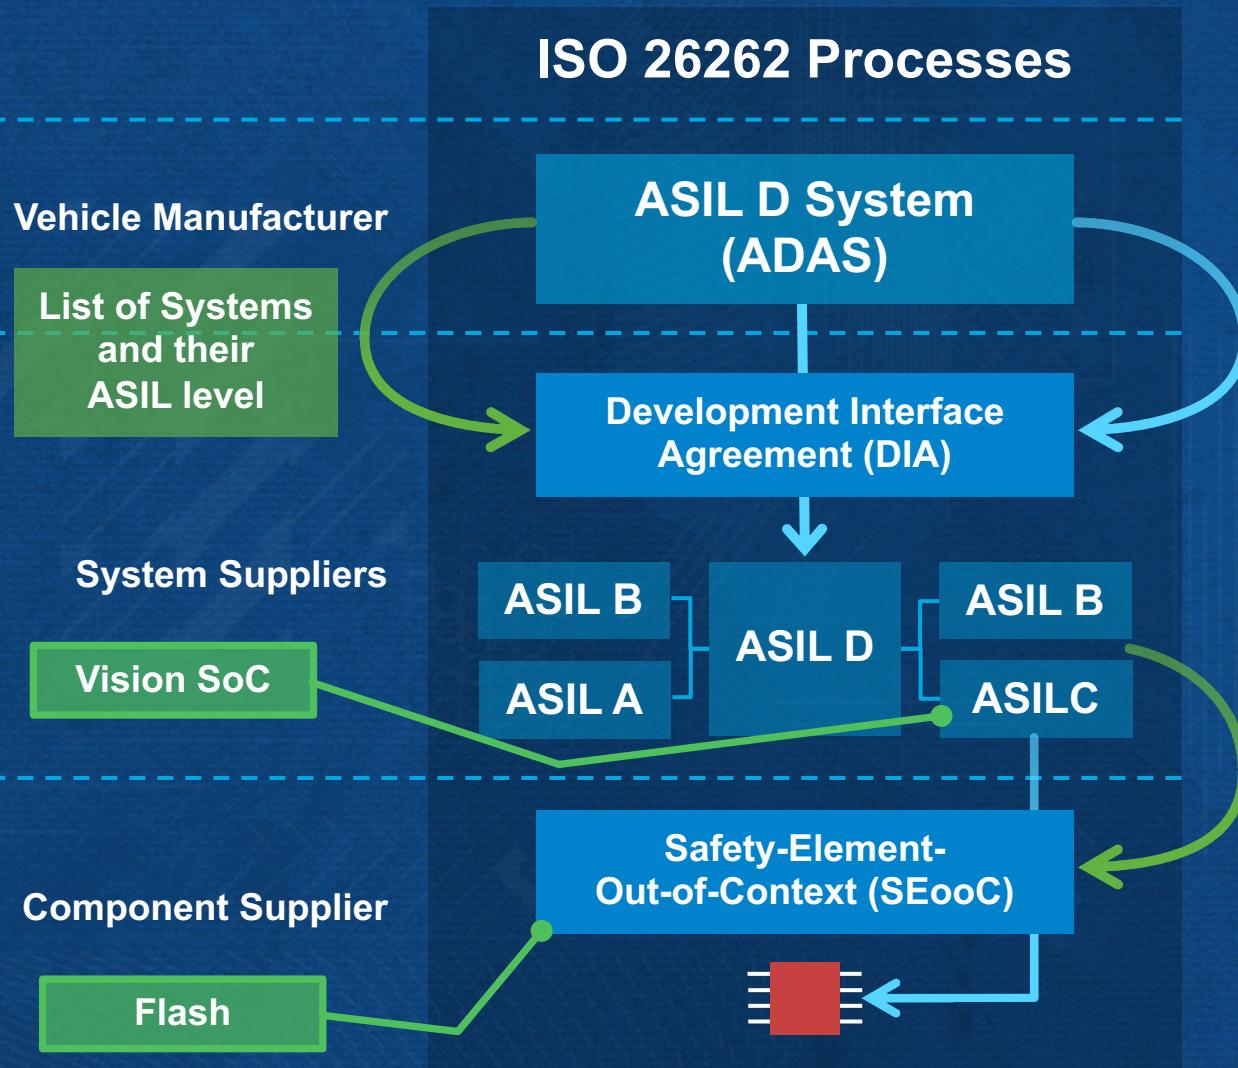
ISO 26262 Processes

Vehicle Manufacturer

List of Systems and their ASIL level

ASIL D System (ADAS)

Development Interface Agreement (DIA)

System Suppliers

ASIL B

ASIL A

ASIL D

ASIL B

ASILC

Vision SoC

Component Supplier

Safety-Element-Out-of-Context (SEooC)

Flash